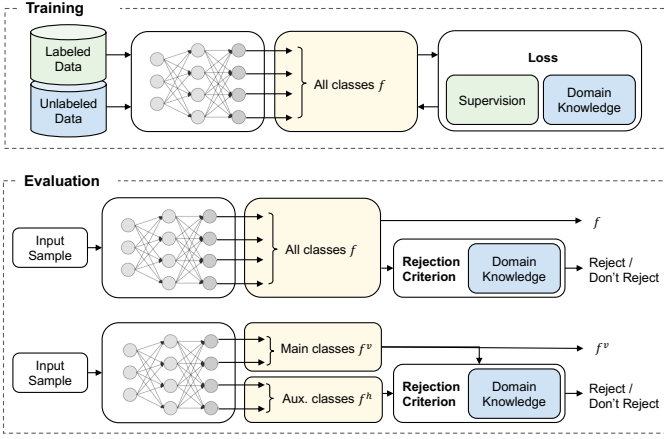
Training

Labeled Data

Unlabeled Data

All classes $f$

Loss

Supervision

Domain Knowledge

Evaluation

Input Sample

All classes $f$

$f$

Rejection Criterion

Domain Knowledge

Reject / Don't Reject

Input Sample

Main classes $f^v$

$f^v$

Aux. classes $f^h$

Rejection Criterion

Domain Knowledge

Reject / Don't Reject